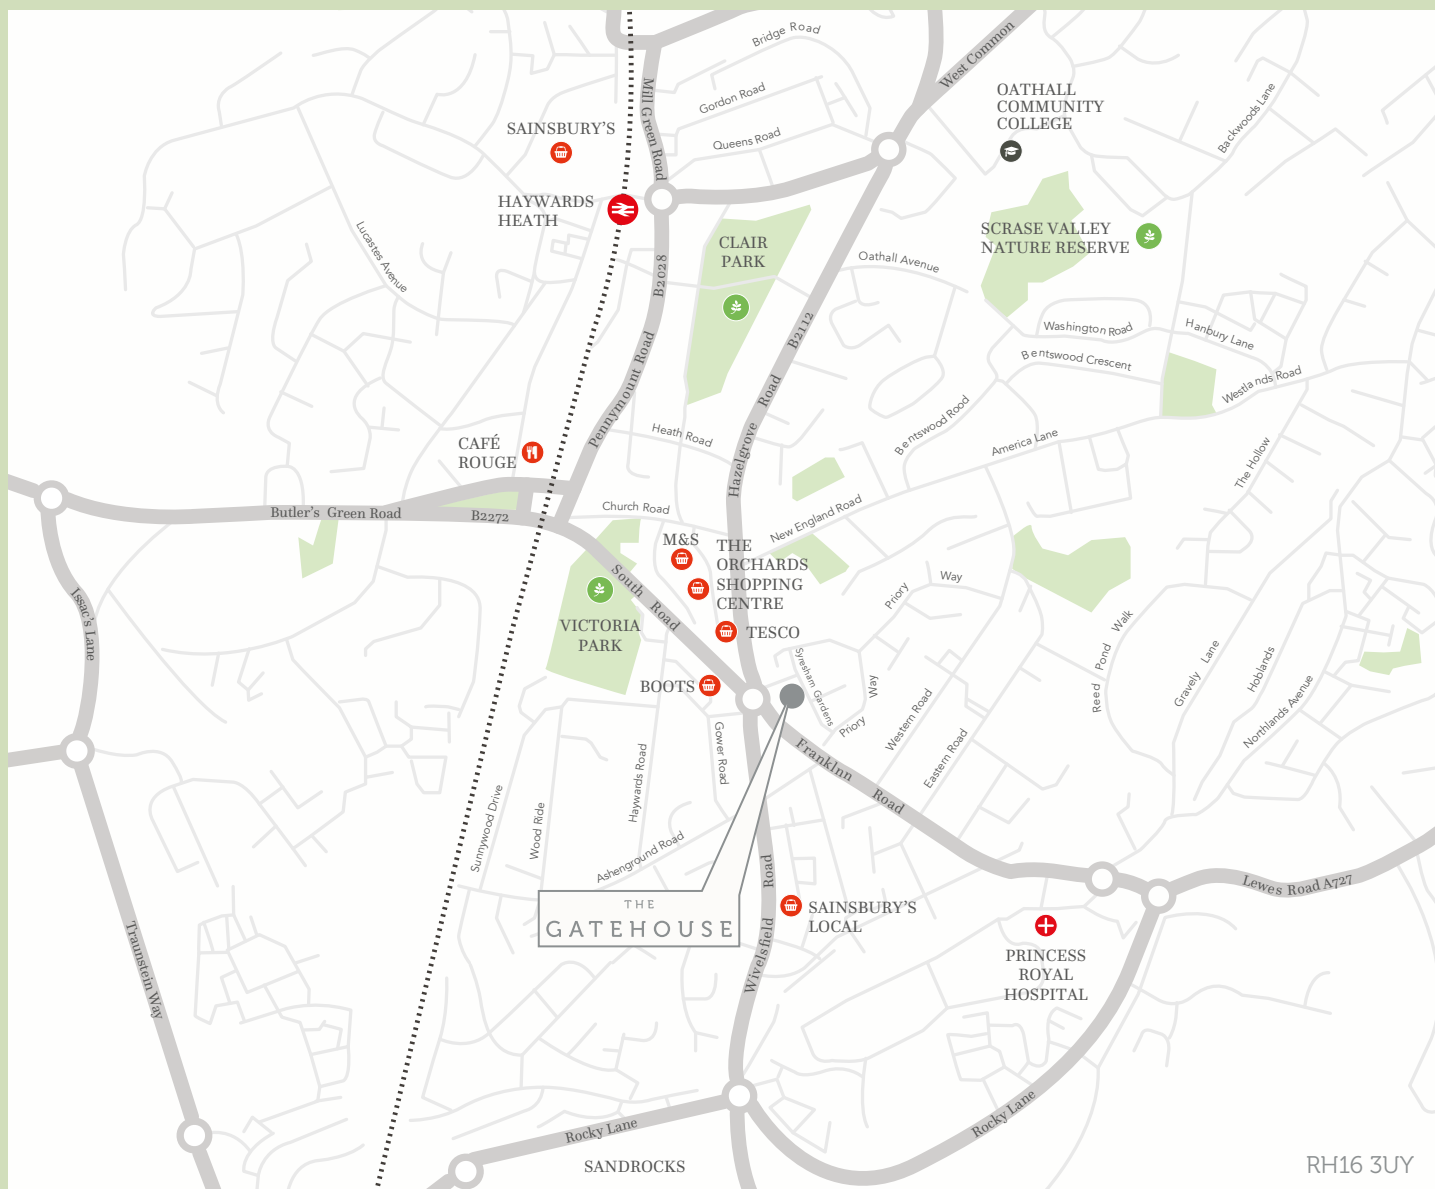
Bridge Road
West Common
Mill Green Road
Gordon Road
Queens Road
OATHALL COMMUNITY COLLEGE
Backwoods Lane
SAINSBURY'S
HAYWARDS HEATH
Lucastes Avenue
CLAIR PARK
B2028
Oathall Avenue
SCRASE VALLEY NATURE RESERVE
B2112
Washington Road
Hanbury Lane
Bentswood Crescent
Westlands Road
Pennymount Road
Road
Bentswood Road
Heath Road
CAFÉ ROUGE
America Lane
The Hollow
Hazelgrove
Butler's Green Road
B2272
Church Road
New England Road
M&S
THE ORCHARDS SHOPPING CENTRE
Issac's Lane
South Road
Priory
Way
VICTORIA PARK
TESCO
Walk
Pond
Reed
Gravely Lane
Hoblands
Northlands Avenue
Syresham Gardens
Way
BOOTS
Priory
Western Road
Gower Road
Haywards Road
Franklnn Road
Eastern Road
Sunnywood Drive
Wood Ride
Ashenground Road
Road
Lewes Road A727
THE GATEHOUSE
SAINSBURY'S LOCAL
PRINCESS ROYAL HOSPITAL
Wivelsfield
Traunstein Way
Rocky Lane
Rocky Lane
SANDROCKS
RH16 3UY